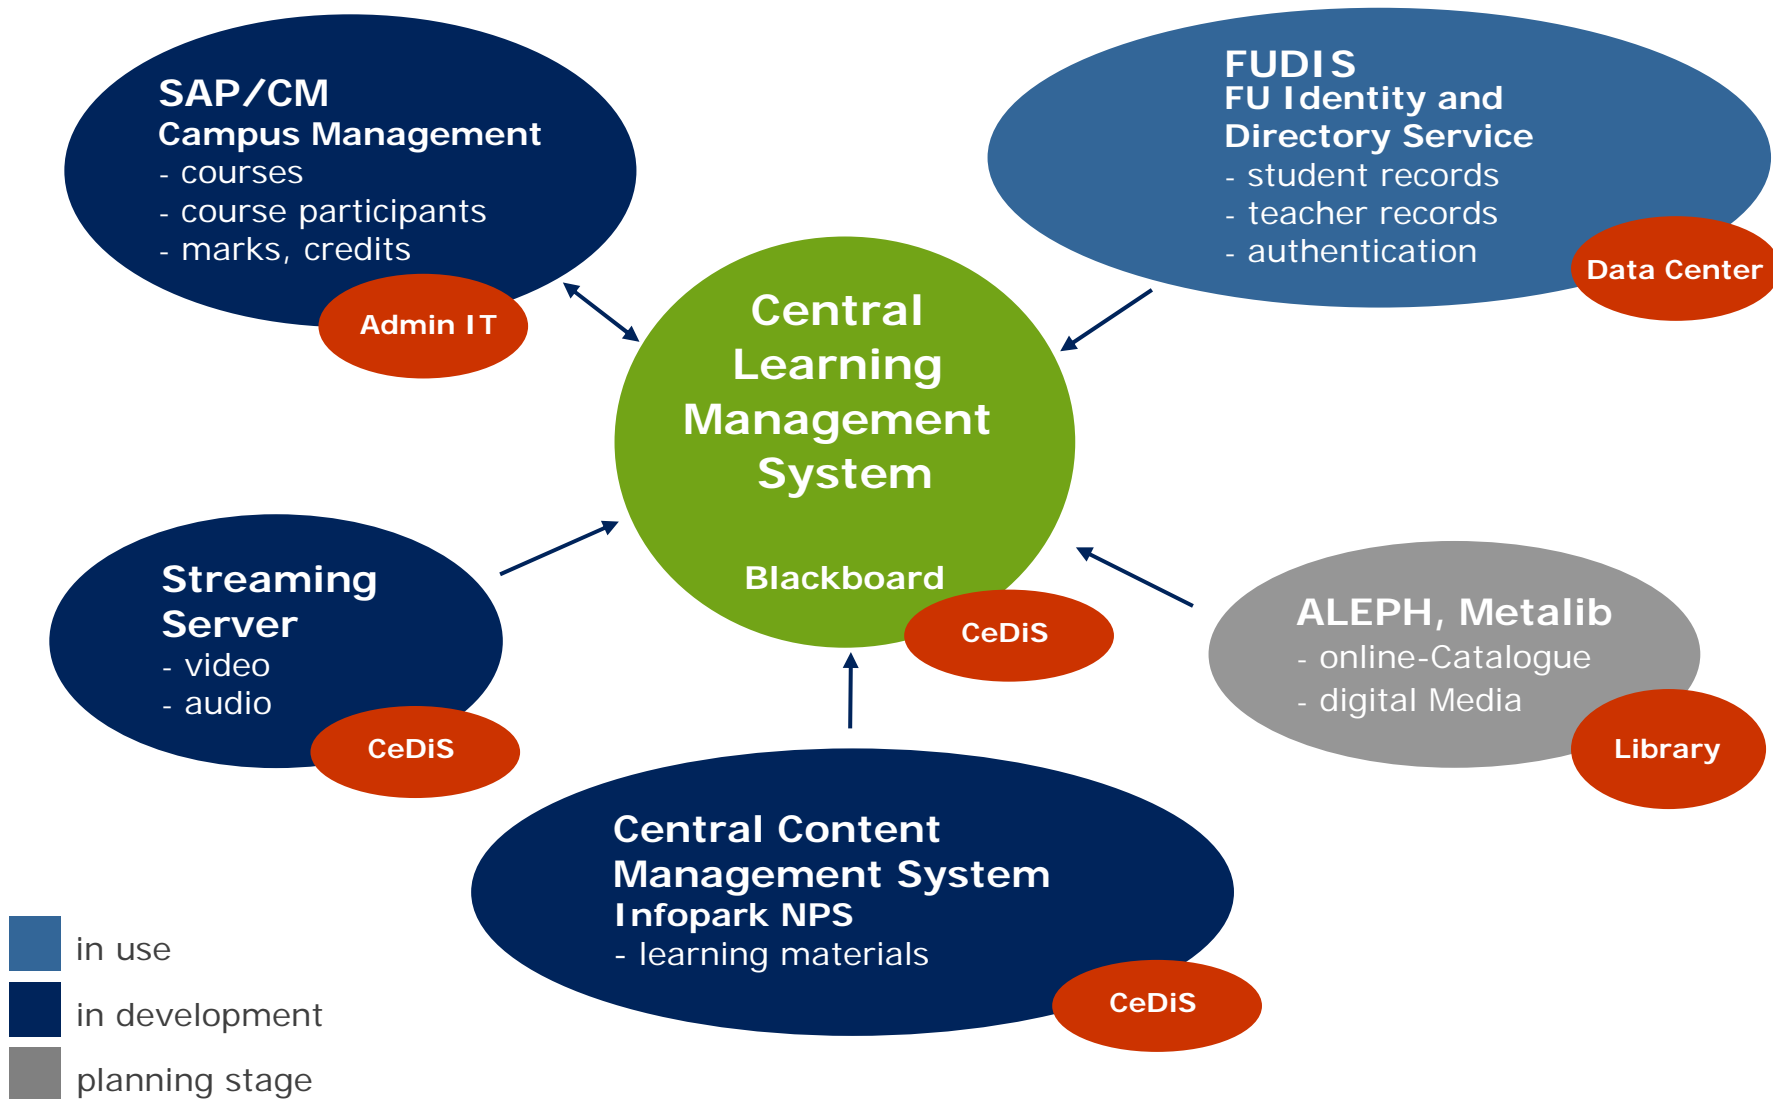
SAP/CM
Campus Management
- courses
- course participants
- marks, credits

Admin IT

FUDIS
FU Identity and Directory Service
- student records
- teacher records
- authentication

Data Center

Central Learning Management System

Blackboard

CeDiS

Streaming Server
- video
- audio

CeDiS

ALEPH, Metalib
- online-Catalogue
- digital Media

Library

Central Content Management System
Infopark NPS
- learning materials

CeDiS

in use
in development
planning stage